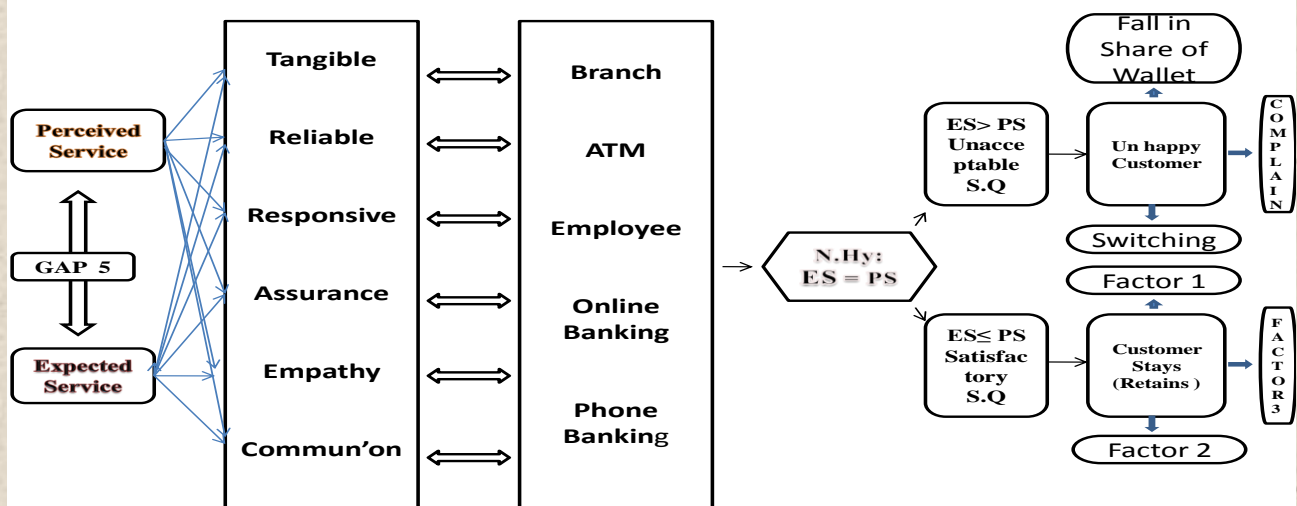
Perceived Service

GAP 5

Expected Service

Tangible

Reliable

Responsive

Assurance

Empathy

Commun'on

Branch

ATM

Employee

Online Banking

Phone Banking

N.Hy: ES = PS

ES> PS Unacceptable S.Q

Fall in Share of Wallet

Un happy Customer

COMPLAIN

Switching

Factor 1

ES≤ PS Satisfactory S.Q

Customer Stays (Retains )

FACTOR3

Factor 2